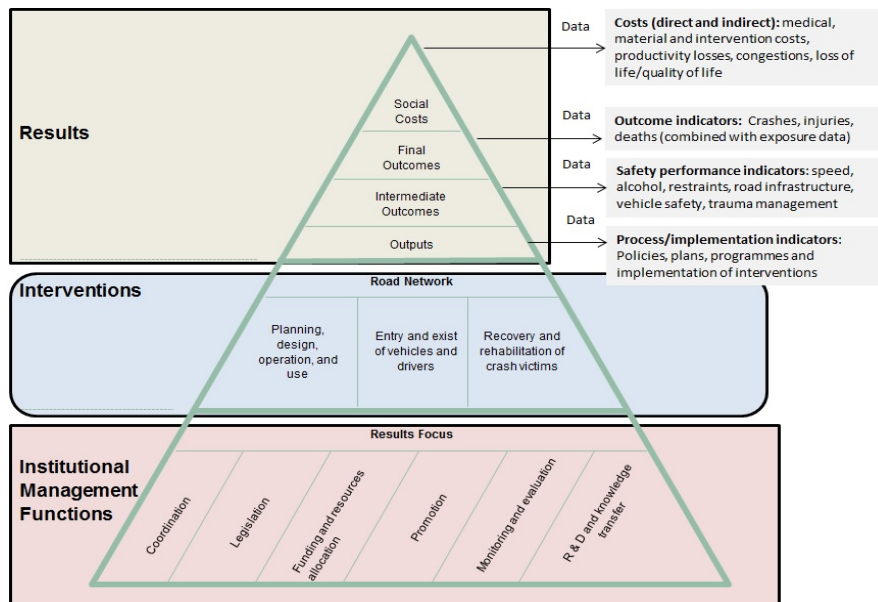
Results

Social Costs

Final Outcomes

Intermediate Outcomes

Outputs

Data

**Costs (direct and indirect):** medical, material and intervention costs, productivity losses, congestions, loss of life/quality of life

Data

**Outcome indicators:** Crashes, injuries, deaths (combined with exposure data)

Data

**Safety performance indicators:** speed, alcohol, restraints, road infrastructure, vehicle safety, trauma management

Data

**Process/implementation indicators:** Policies, plans, programmes and implementation of interventions

Interventions

Road Network

Planning, design, operation, and use

Entry and exist of vehicles and drivers

Recovery and rehabilitation of crash victims

Institutional Management Functions

Results Focus

Coordination

Legislation

Funding and resources allocation

Promotion

Monitoring and evaluation

R & D and knowledge transfer